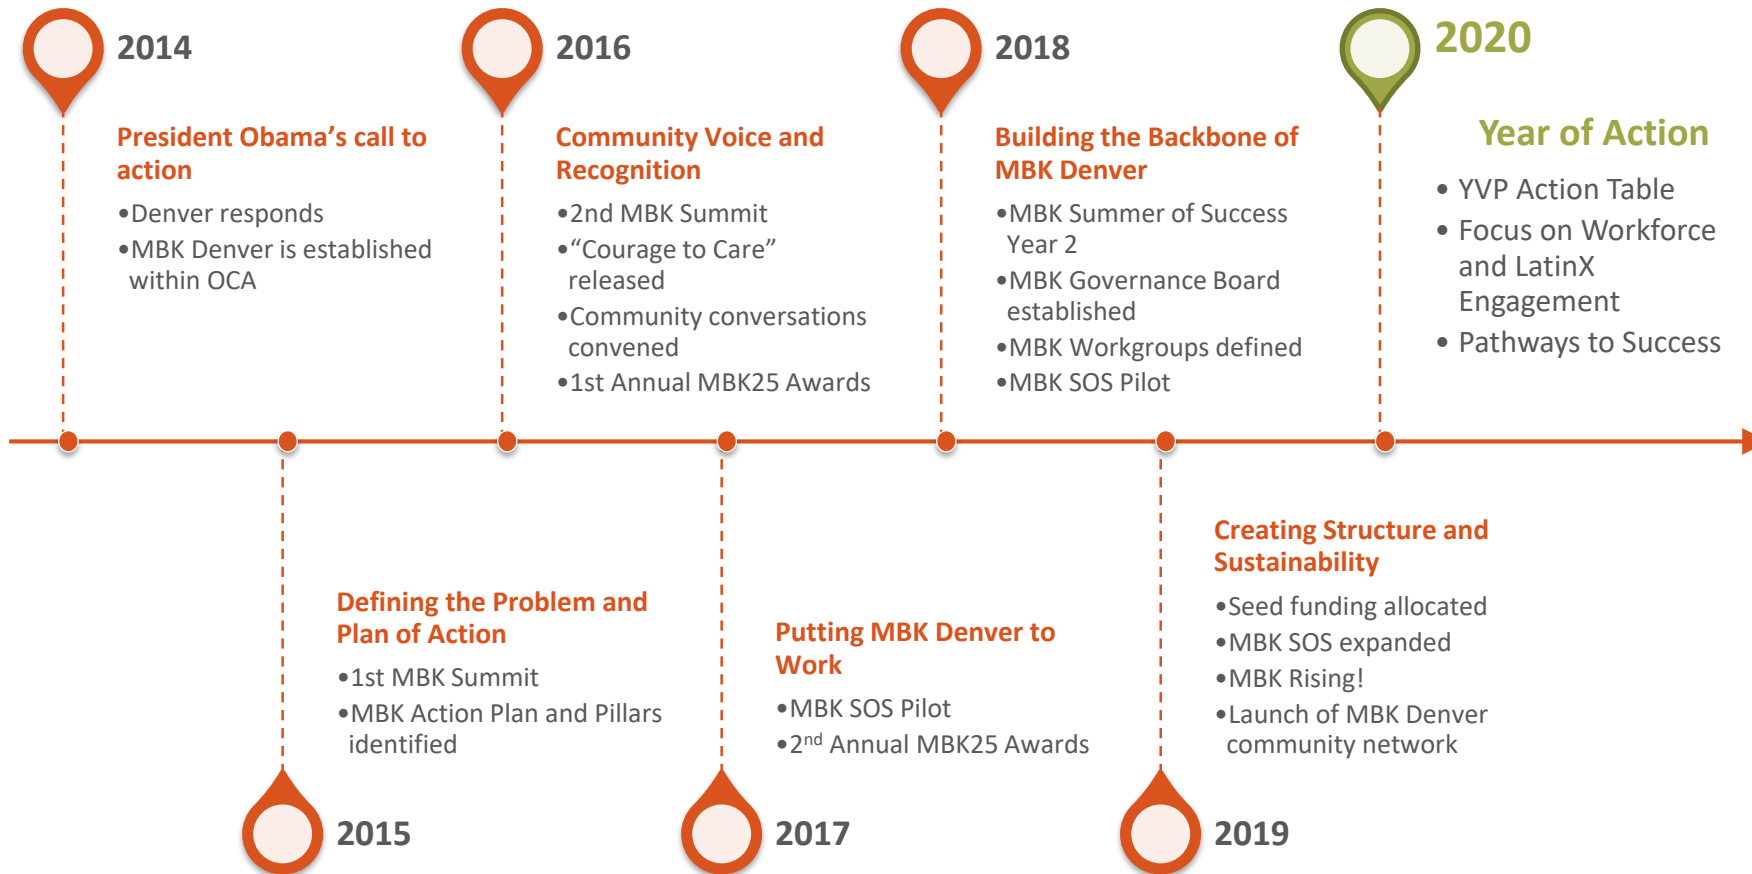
2014

President Obama’s call to action

•Denver responds
•MBK Denver is established within OCA

2016

Community Voice and Recognition

•2nd MBK Summit
•“Courage to Care” released
•Community conversations convened
•1st Annual MBK25 Awards

2018

Building the Backbone of MBK Denver

•MBK Summer of Success Year 2
•MBK Governance Board established
•MBK Workgroups defined
•MBK SOS Pilot

2020

Year of Action

• YVP Action Table
• Focus on Workforce and LatinX Engagement
• Pathways to Success

Defining the Problem and Plan of Action

•1st MBK Summit
•MBK Action Plan and Pillars identified

2015

Putting MBK Denver to Work

•MBK SOS Pilot
•2$^{nd}$ Annual MBK25 Awards

2017

Creating Structure and Sustainability

•Seed funding allocated
•MBK SOS expanded
•MBK Rising!
•Launch of MBK Denver community network

2019